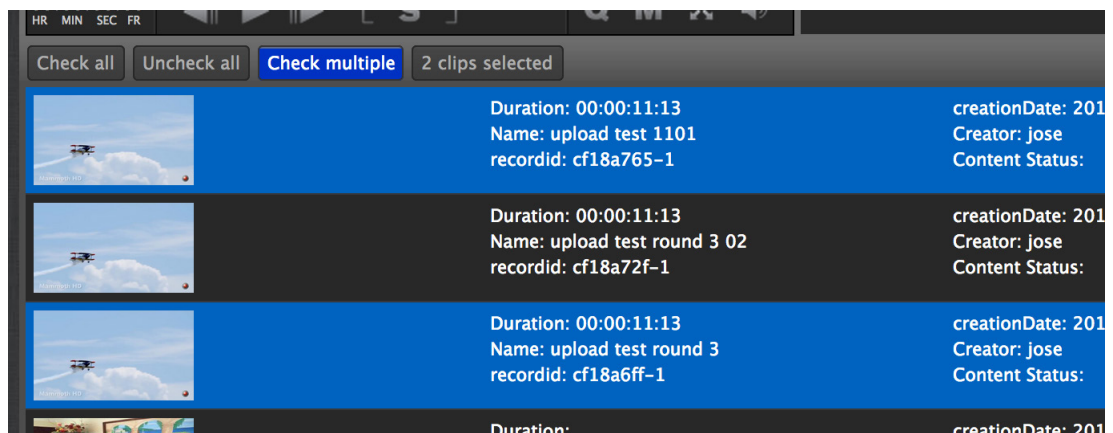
HR MIN SEC FR

Check all
Uncheck all
Check multiple
2 clips selected

Duration: 00:00:11:13
Name: upload test 1101
recordid: cf18a765-1

creationDate: 201
Creator: jose
Content Status:

Duration: 00:00:11:13
Name: upload test round 3 02
recordid: cf18a72f-1

creationDate: 201
Creator: jose
Content Status:

Duration: 00:00:11:13
Name: upload test round 3
recordid: cf18a6ff-1

creationDate: 201
Creator: jose
Content Status:

Duration:

creationDate: 201